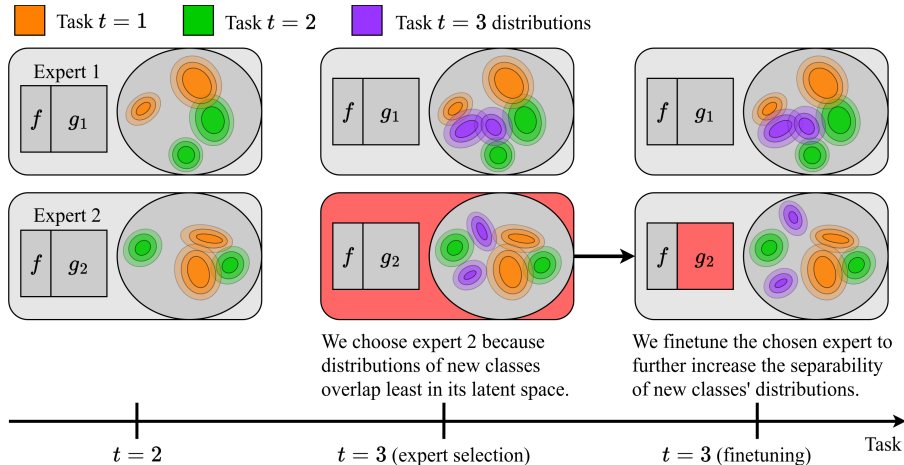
Task $t = 1$ Task $t = 2$ Task $t = 3$ distributions

Expert 1

$f$ $g_1$

$f$ $g_1$

$f$ $g_1$

Expert 2

$f$ $g_2$

$f$ $g_2$

$f$ $g_2$

We choose expert 2 because distributions of new classes overlap least in its latent space.

We finetune the chosen expert to further increase the separability of new classes' distributions.

$t = 2$

$t = 3$ (expert selection)

$t = 3$ (finetuning)

Task